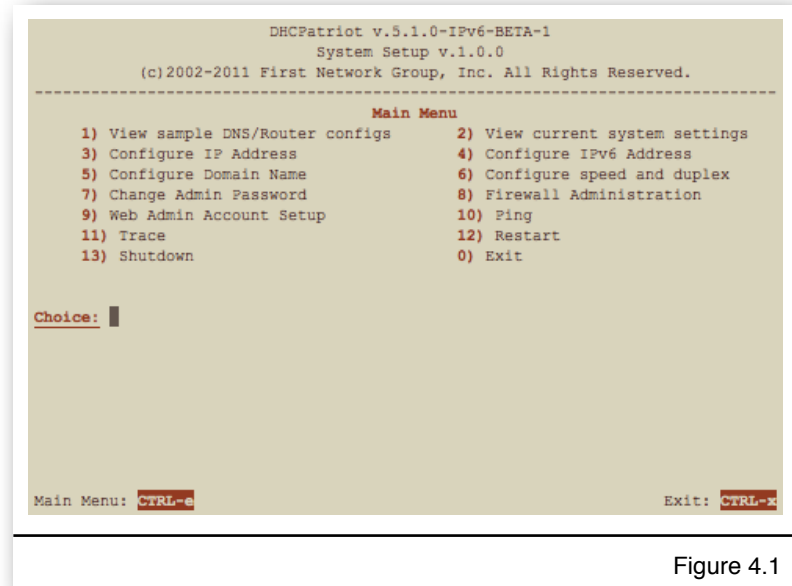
DHCPatriot v.5.1.0-IPv6-BETA-1
System Setup v.1.0.0
(c)2002-2011 First Network Group, Inc. All Rights Reserved.
--------------------------------------------------------------------------------

Main Menu

1) View sample DNS/Router configs
2) View current system settings
3) Configure IP Address
4) Configure IPv6 Address
5) Configure Domain Name
6) Configure speed and duplex
7) Change Admin Password
8) Firewall Administration
9) Web Admin Account Setup
10) Ping
11) Trace
12) Restart
13) Shutdown
0) Exit

Choice:

Main Menu: CTRL-e

Exit: CTRL-x

Figure 4.1